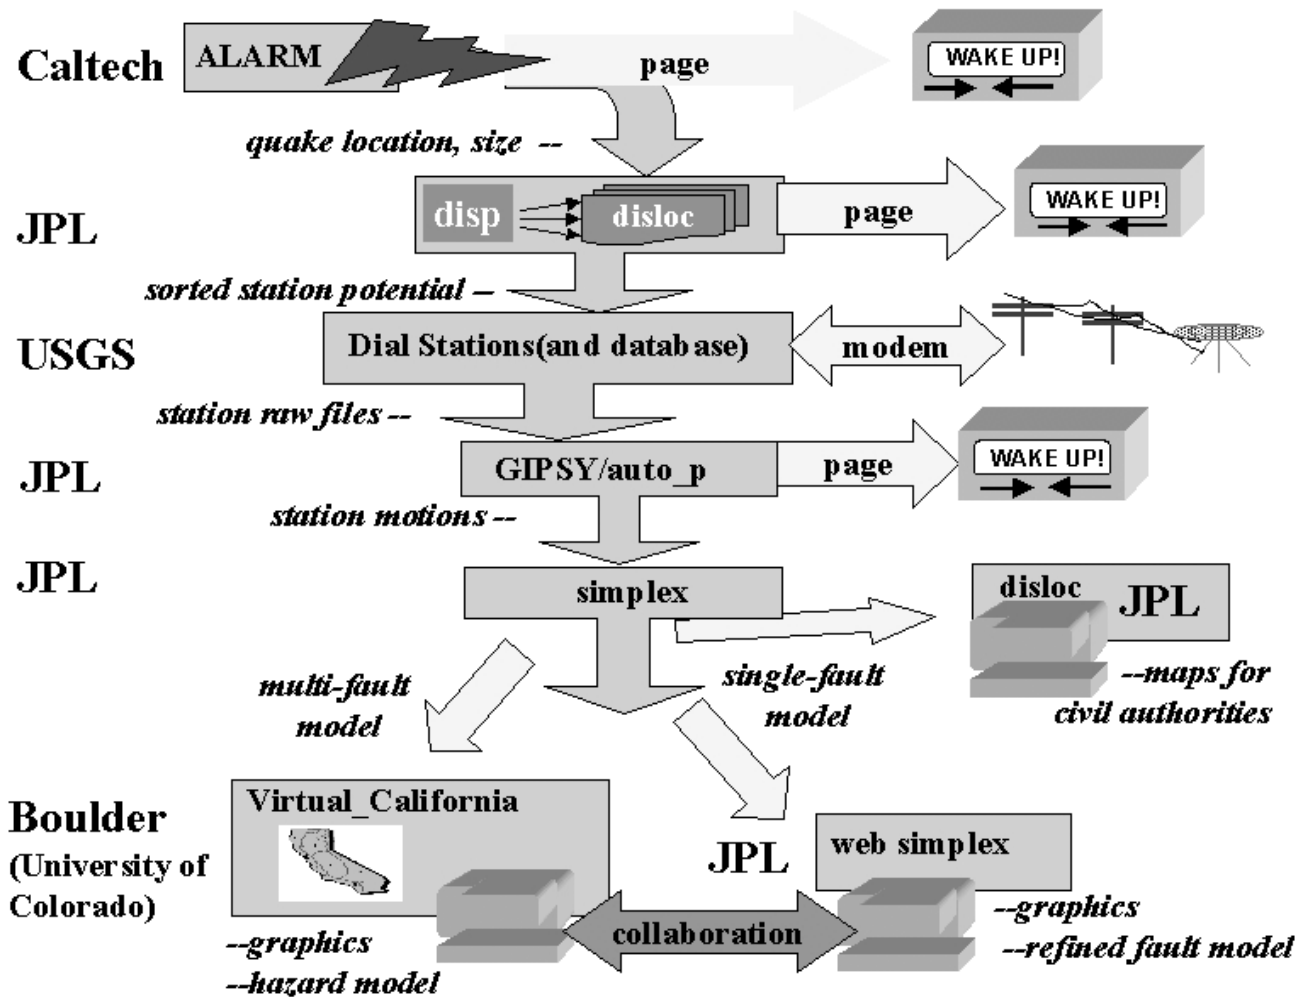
Caltech
ALARM
page
WAKE UP!
quake location, size --
JPL
disp
disloc
page
WAKE UP!
sorted station potential --
USGS
Dial Stations(and database)
modem
station raw files --
JPL
GIPSY/auto_p
page
WAKE UP!
station motions --
JPL
simplex
disloc
JPL
multi-fault model
single-fault model
--maps for civil authorities
Boulder
(University of Colorado)
Virtual_California
JPL
web simplex
--graphics
--hazard model
collaboration
--graphics
--refined fault model